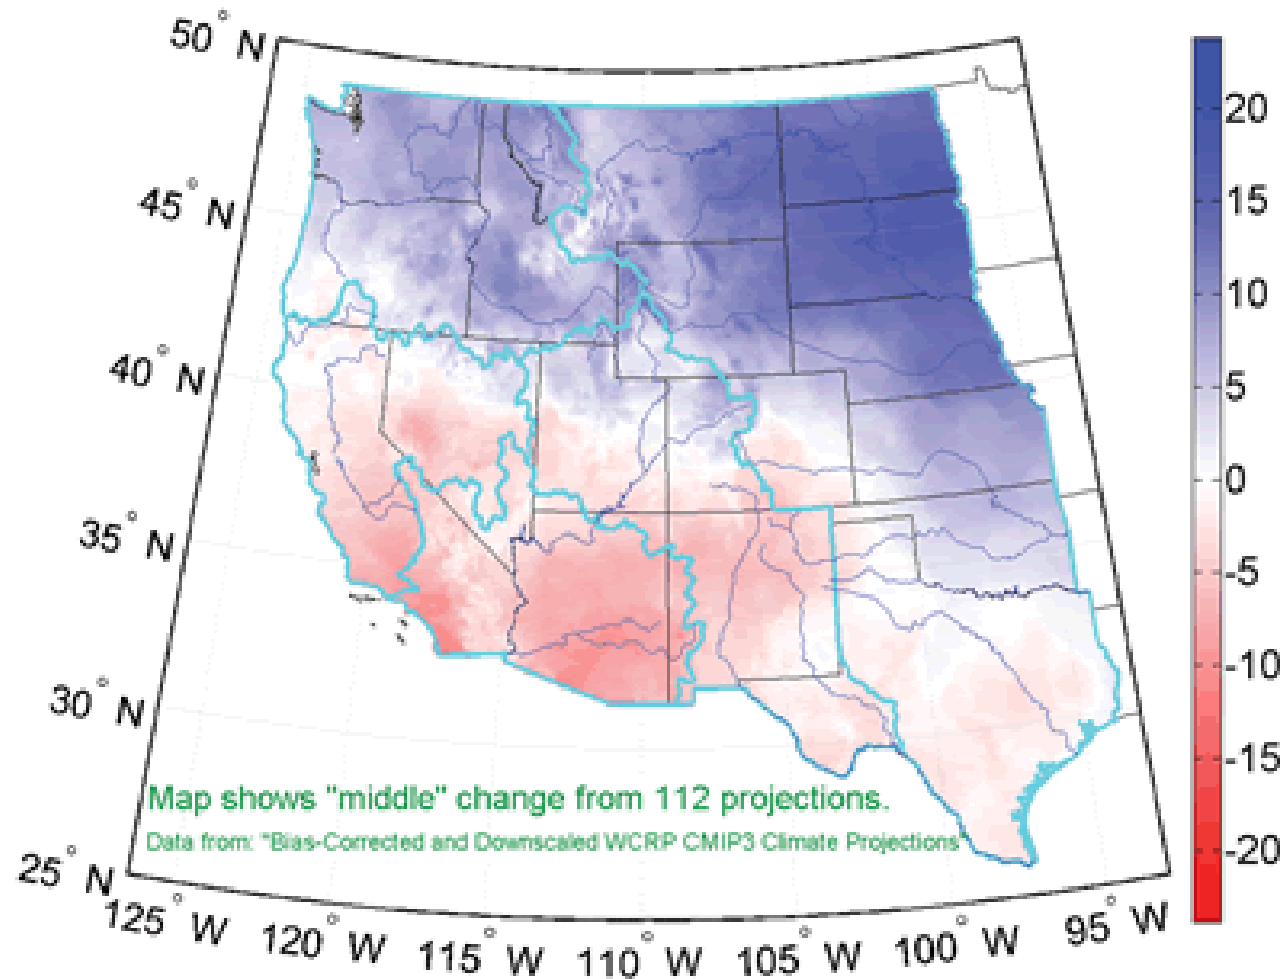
50° N
45° N
40° N
35° N
30° N
25° N
125° W
120° W
115° W
110° W
105° W
100° W
95° W

Map shows "middle" change from 112 projections.
Data from: "Bias-Corrected and Downscaled WCRP CMIP3 Climate Projections"

20
15
10
5
0
-5
-10
-15
-20